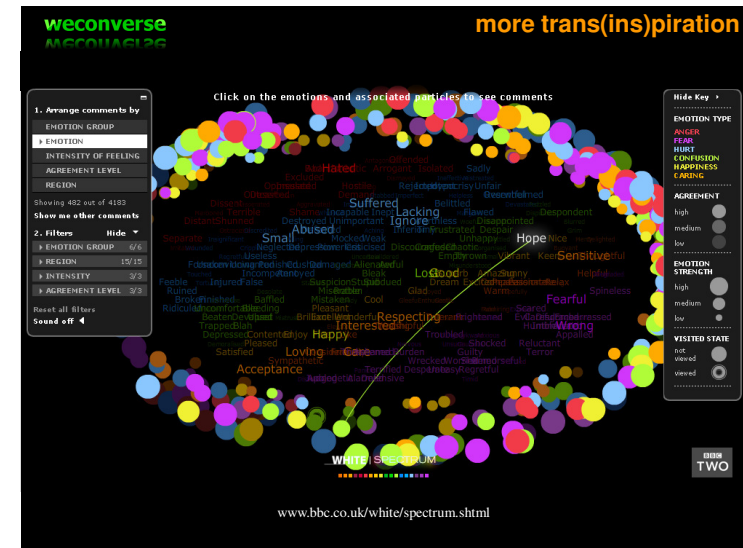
weconverse

more trans(ins)piration

Click on the emotions and associated particles to see comments

1. Arrange comments by
EMOTION GROUP
EMOTION
INTENSITY OF FEELING
AGREEMENT LEVEL
REGION

Showing 482 out of 4183
Show me other comments

2. Filters Hide
EMOTION GROUP 6/6
REGION 15/15
INTENSITY 3/3
AGREEMENT LEVEL 3/3

Reset all filters
Sound off

Hide Key

EMOTION TYPE
ANGER
FEAR
HURT
CONFUSION
HAPPINESS
CARING

AGREEMENT
high
medium
low

EMOTION STRENGTH
high
medium
low

VISITED STATE
not viewed
viewed

Hated Offended Arrogant Isolated Sadly Disgusted Hostile Rejected Hypocrisy Unfair Resentful Dissed Concerned Suffered Belittled Flawed Terrible Incapable Inept Lacking Despondent Distant Shunned Destroyed Unimportant Ignore Disappointed Frustrated Despair Separate Abused Hocked Weak Unhappy Hope Small Neglected Depressed Associated Discomforted Chaotic Nice Useless Incompetent Damaged Alienated Empty Vibrant Keen Sensitive Feeble Injured False Annoyed Bleak Love Good Amazing Sunny Helpful Ruined Suspicious Stupid Dream Excited Relax Broken Finished Baffled Mistaken Cool Warm Fearful Spineless Ridiculous Uncomfortable Bleeding Pleasant Respecting Scared Trapped Blah Beaten Devalued Brilliant Excellent Wonderful Glad Interested Enlightened Harassed Wrong Depressed Content Enjoy Happy Troubled Appalled Satisfied Pleased Loving Care Burden Guilty Shocked Reluctant Acceptance Sympathetic Wrecked Terror Remorseful Terrified Desperate Regretful Appropriate Offensive

WHITE SPECTRUM

BBC TWO

www.bbc.co.uk/white/spectrum.shtml